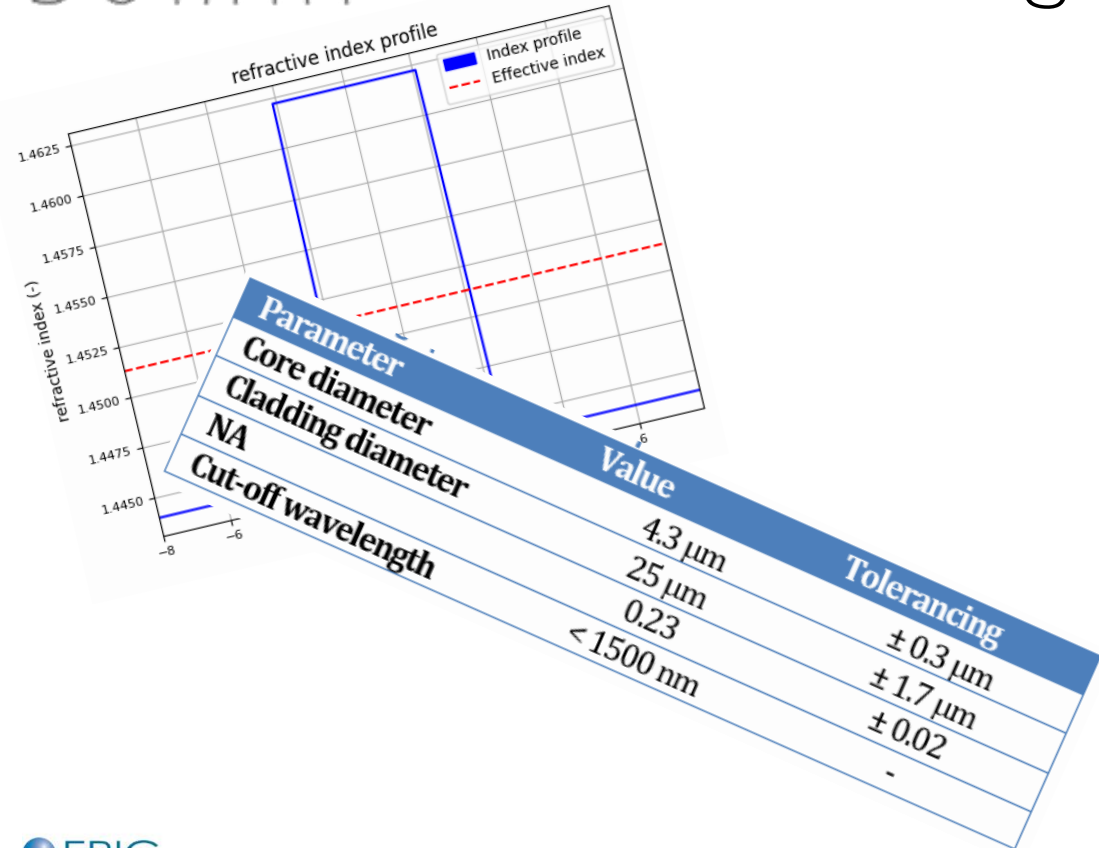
refractive index profile

Index profile
Effective index

1.4625
1.4600
1.4575
1.4550
1.4525
1.4500
1.4475
1.4450

refractive index (-)

−8
−6
6

| Parameter | Value | Tolerancing |
|---|---|---|
| Core diameter | 4.3 µm | ± 0.3 µm |
| Cladding diameter | 25 µm | ± 1.7 µm |
| NA | 0.23 | ± 0.02 |
| Cut-off wavelength | <1500 nm | - |